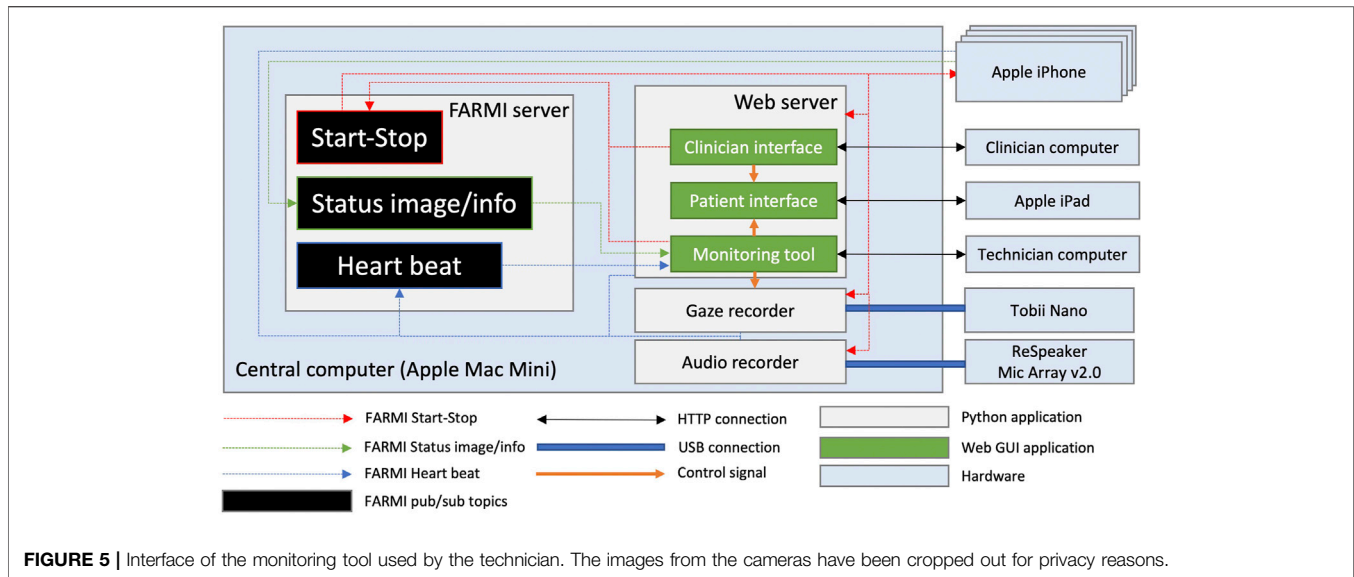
Apple iPhone

FARMI server

Start-Stop

Status image/info

Heart beat

Web server

Clinician interface

Patient interface

Monitoring tool

Gaze recorder

Audio recorder

Clinician computer

Apple iPad

Technician computer

Tobii Nano

ReSpeaker Mic Array v2.0

Central computer (Apple Mac Mini)

FARMI Start-Stop

FARMI Status image/info

FARMI Heart beat

FARMI pub/sub topics

HTTP connection

USB connection

Control signal

Python application

Web GUI application

Hardware

**FIGURE 5 |** Interface of the monitoring tool used by the technician. The images from the cameras have been cropped out for privacy reasons.